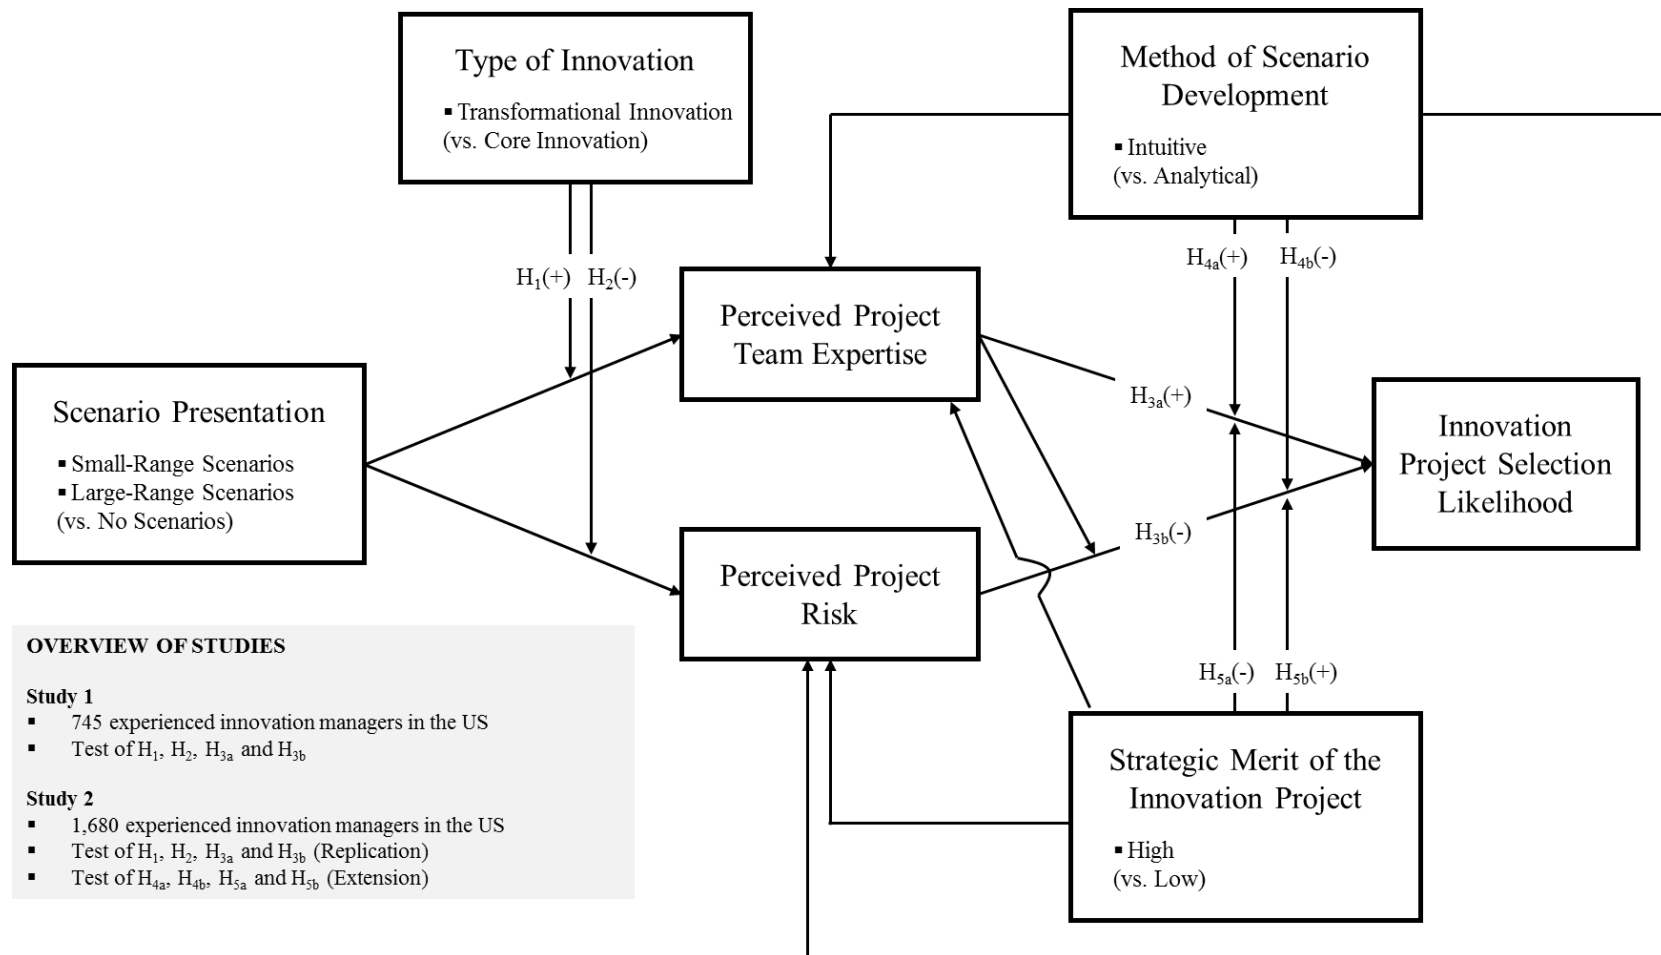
Type of Innovation

▪ Transformational Innovation (vs. Core Innovation)

Method of Scenario Development

▪ Intuitive (vs. Analytical)

$H_1(+)$ $H_2(-)$

$H_{4a}(+)$ $H_{4b}(-)$

Perceived Project Team Expertise

Scenario Presentation

▪ Small-Range Scenarios
▪ Large-Range Scenarios
(vs. No Scenarios)

$H_{3a}(+)$

Innovation Project Selection Likelihood

$H_{3b}(-)$

Perceived Project Risk

$H_{5a}(-)$ $H_{5b}(+)$

Strategic Merit of the Innovation Project

▪ High (vs. Low)

OVERVIEW OF STUDIES

Study 1
▪ 745 experienced innovation managers in the US
▪ Test of $H_1$, $H_2$, $H_{3a}$ and $H_{3b}$

Study 2
▪ 1,680 experienced innovation managers in the US
▪ Test of $H_1$, $H_2$, $H_{3a}$ and $H_{3b}$ (Replication)
▪ Test of $H_{4a}$, $H_{4b}$, $H_{5a}$ and $H_{5b}$ (Extension)